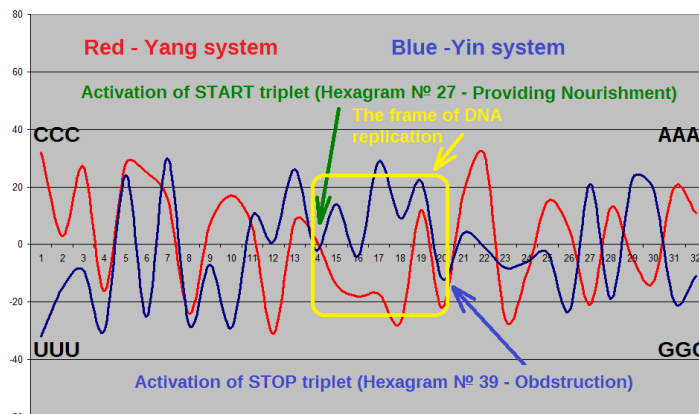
80

60

40

20

0

-20

-40

Red - Yang system

Blue -Yin system

Activation of START triplet (Hexagram № 27 - Providing Nourishment)

The frame of DNA replication

CCC

AAA

UUU

GGG

1 2 3 4 5 6 7 8 9 10 11 12 13 14 15 16 17 18 19 20 21 22 23 24 25 26 27 28 29 30 31 32

Activation of STOP triplet (Hexagram № 39 - Obdstruction)